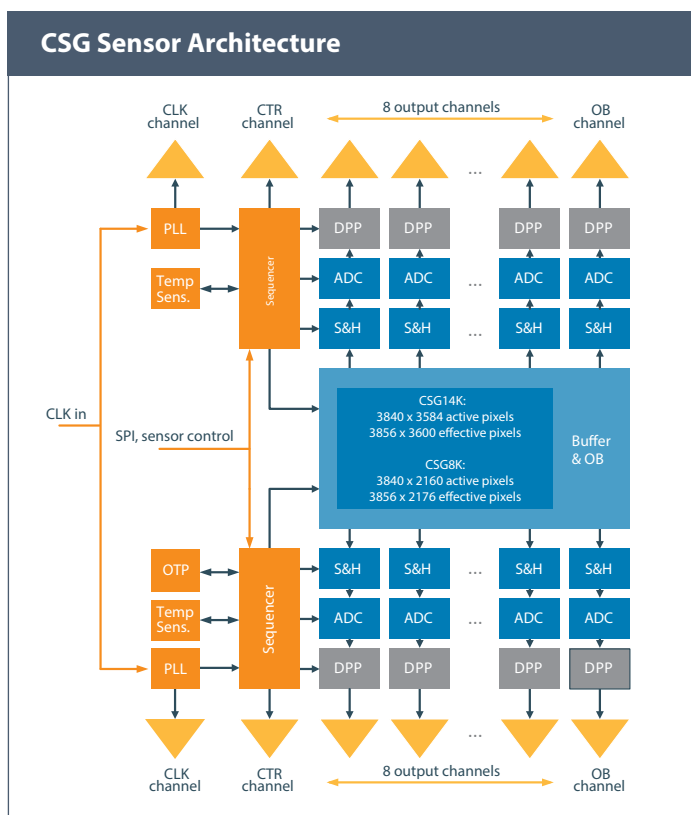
CSG Sensor Architecture

CLK channel
CTR channel
8 output channels
OB channel

...

PLL
Sequencer
DPP
DPP
DPP
DPP

Temp Sens.
ADC
ADC
...
ADC
ADC

S&H
S&H
...
S&H
S&H

CLK in

SPI, sensor control

CSG14K:
3840 x 3584 active pixels
3856 x 3600 effective pixels

CSG8K:
3840 x 2160 active pixels
3856 x 2176 effective pixels

Buffer & OB

OTP
Sequencer
S&H
S&H
...
S&H
S&H

Temp Sens.
ADC
ADC
...
ADC
ADC

PLL
DPP
DPP
DPP
DPP

...

CLK channel
CTR channel
8 output channels
OB channel